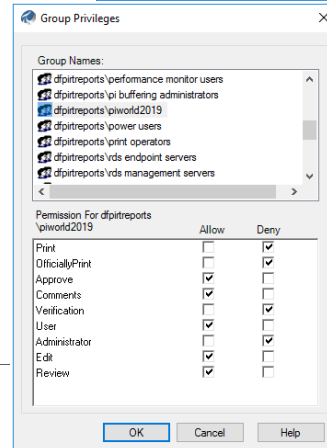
Group Privileges

Group Names:

dfpirtreports\performance monitor users
dfpirtreports\pi buffering administrators
dfpirtreports\piworld2019
dfpirtreports\power users
dfpirtreports\print operators
dfpirtreports\rds endpoint servers
dfpirtreports\rds management servers

| Permission For dfpirtreports \piworld2019 | Allow | Deny |
|---|---|---|
| Print | ☐ | ☑ |
| OfficiallyPrint | ☐ | ☑ |
| Approve | ☑ | ☐ |
| Comments | ☑ | ☐ |
| Verification | ☐ | ☑ |
| User | ☑ | ☐ |
| Administrator | ☐ | ☑ |
| Edit | ☑ | ☐ |
| Review | ☑ | ☐ |

OK
Cancel
Help